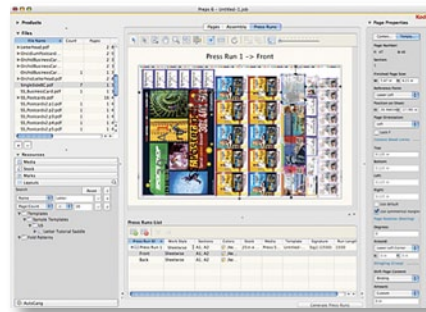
Preps 6 - Untitled-3.job

Products

Files

File Name | Count | Pages

Pages | Assembly | Press Runs

Press Run 1 -> Front

Page Properties

Resources

Media

Stock

Marks

Layouts

Templates

Sample Templates

Press Runs List

Press Run | Work Style | Sections | Colors | Stock | Media | Template | Signature | Run Length

Press Run 1 | Sheetwise

Front | Sheetwise

Back | Sheetwise

AutoLang

Generate Press Runs